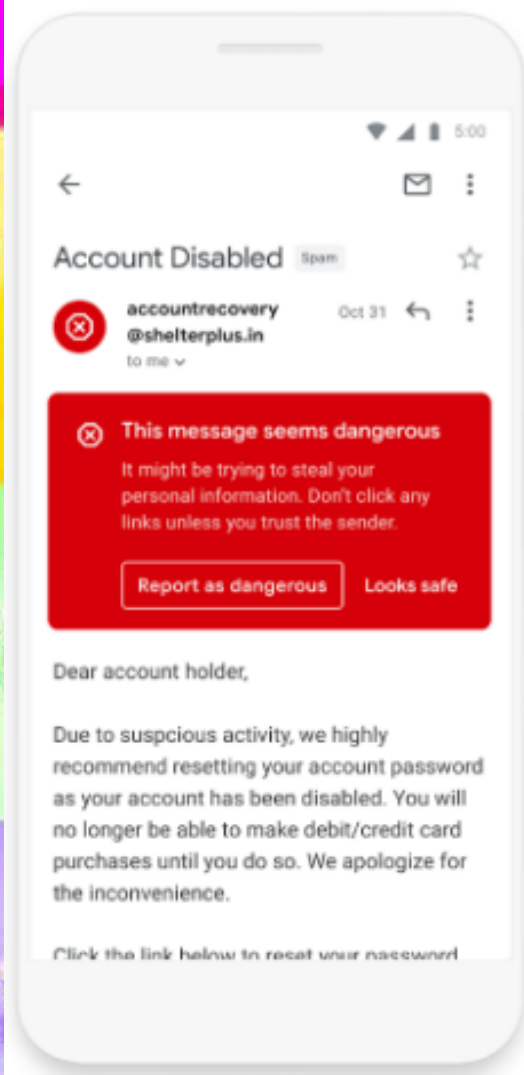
5:00

Account Disabled Spam

accountrecovery@shelterplus.in
to me

Oct 31

This message seems dangerous

It might be trying to steal your personal information. Don't click any links unless you trust the sender.

Report as dangerous

Looks safe

Dear account holder,

Due to suspcious activity, we highly recommend resetting your account password as your account has been disabled. You will no longer be able to make debit/credit card purchases until you do so. We apologize for the inconvenience.

Click the link below to reset your password